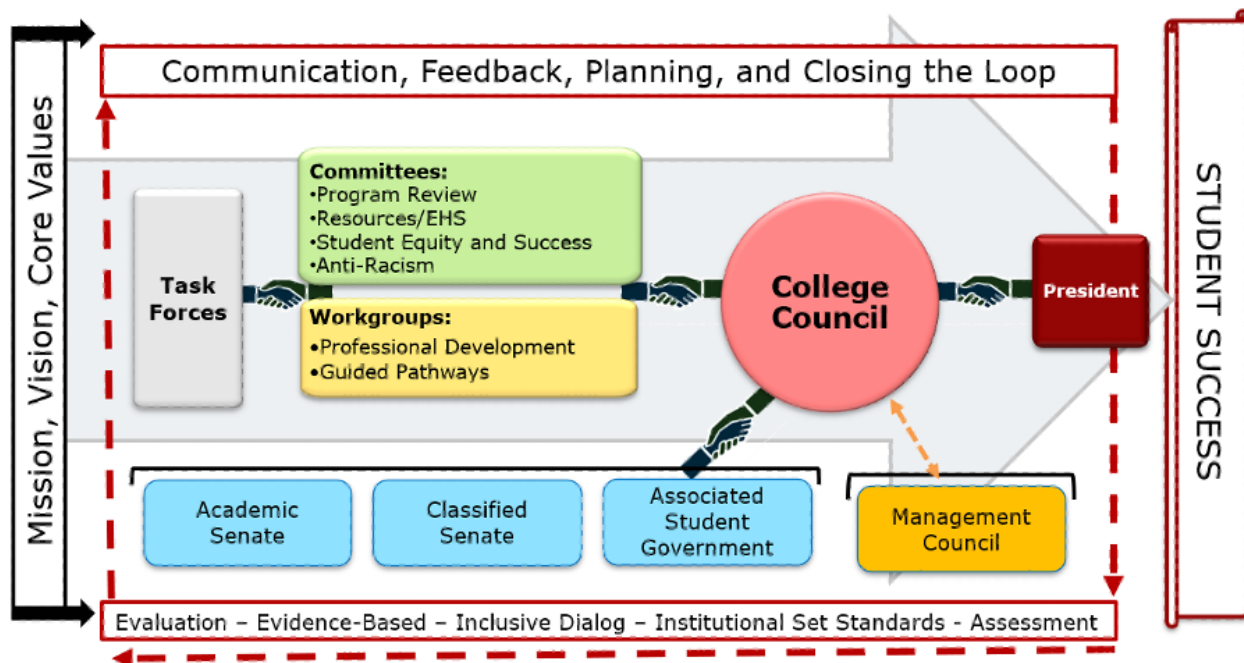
Mission, Vision, Core Values

Communication, Feedback, Planning, and Closing the Loop

Task Forces

Committees:
•Program Review
•Resources/EHS
•Student Equity and Success
•Anti-Racism

Workgroups:
•Professional Development
•Guided Pathways

College Council

President

Academic Senate

Classified Senate

Associated Student Government

Management Council

Evaluation – Evidence-Based – Inclusive Dialog – Institutional Set Standards - Assessment

STUDENT SUCCESS